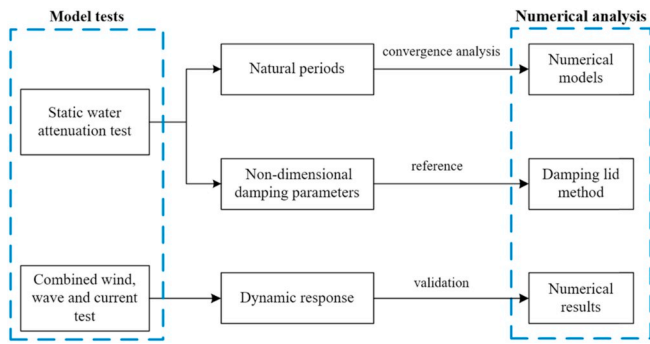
Model tests

Numerical analysis

Static water attenuation test

Natural periods

convergence analysis

Numerical models

Non-dimensional damping parameters

reference

Damping lid method

Combined wind, wave and current test

Dynamic response

validation

Numerical results